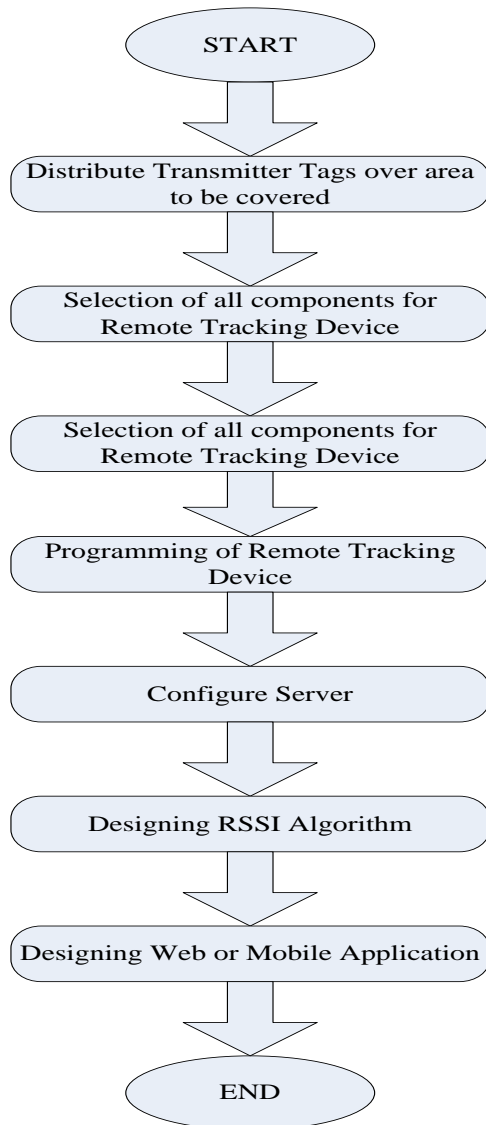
START

Distribute Transmitter Tags over area to be covered

Selection of all components for Remote Tracking Device

Selection of all components for Remote Tracking Device

Programming of Remote Tracking Device

Configure Server

Designing RSSI Algorithm

Designing Web or Mobile Application

END